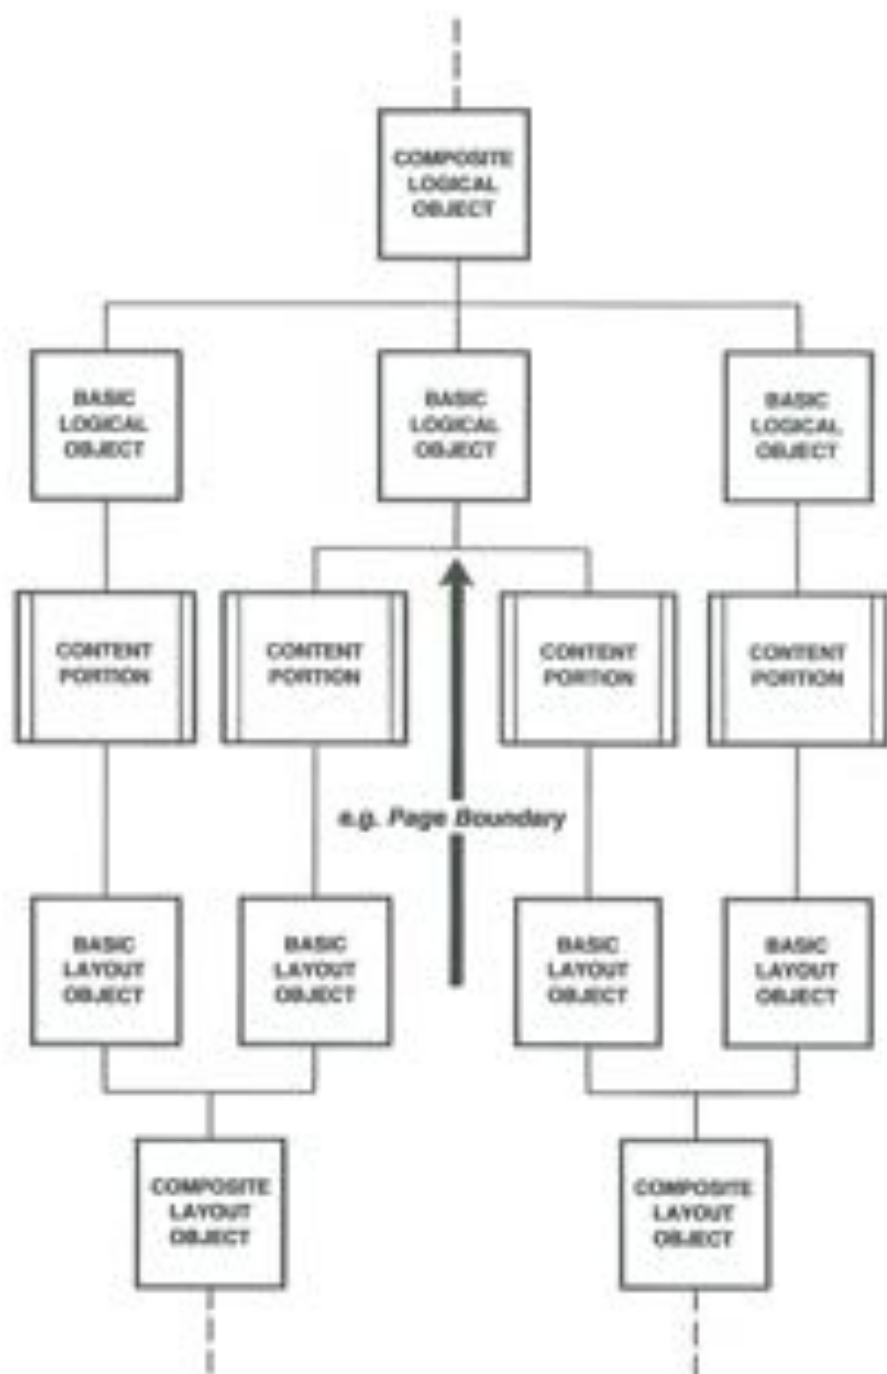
COMPOSITE LOGICAL OBJECT

BASIC LOGICAL OBJECT

BASIC LOGICAL OBJECT

BASIC LOGICAL OBJECT

CONTENT PORTION

CONTENT PORTION

CONTENT PORTION

CONTENT PORTION

e.g. Page Boundary

BASIC LAYOUT OBJECT

BASIC LAYOUT OBJECT

BASIC LAYOUT OBJECT

BASIC LAYOUT OBJECT

COMPOSITE LAYOUT OBJECT

COMPOSITE LAYOUT OBJECT